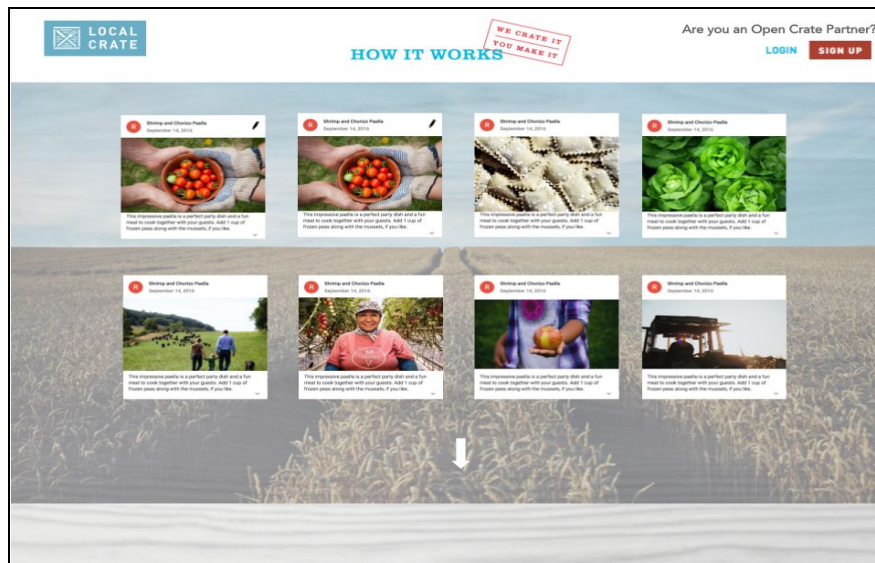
LOCAL CRATE

HOW IT WORKS

WE CRATE IT
YOU MAKE IT

Are you an Open Crate Partner?

LOGIN

SIGN UP

R
Shrimp and Chorizo Paella
September 14, 2016
This impressive paella is a perfect party dish and a fun meal to cook together with your guests. Add 1 cup of frozen peas along with the mussels, if you like.

R
Shrimp and Chorizo Paella
September 14, 2016
This impressive paella is a perfect party dish and a fun meal to cook together with your guests. Add 1 cup of frozen peas along with the mussels, if you like.

R
Shrimp and Chorizo Paella
September 14, 2016
This impressive paella is a perfect party dish and a fun meal to cook together with your guests. Add 1 cup of frozen peas along with the mussels, if you like.

R
Shrimp and Chorizo Paella
September 14, 2016
This impressive paella is a perfect party dish and a fun meal to cook together with your guests. Add 1 cup of frozen peas along with the mussels, if you like.

R
Shrimp and Chorizo Paella
September 14, 2016
This impressive paella is a perfect party dish and a fun meal to cook together with your guests. Add 1 cup of frozen peas along with the mussels, if you like.

R
Shrimp and Chorizo Paella
September 14, 2016
This impressive paella is a perfect party dish and a fun meal to cook together with your guests. Add 1 cup of frozen peas along with the mussels, if you like.

R
Shrimp and Chorizo Paella
September 14, 2016
This impressive paella is a perfect party dish and a fun meal to cook together with your guests. Add 1 cup of frozen peas along with the mussels, if you like.

R
Shrimp and Chorizo Paella
September 14, 2016
This impressive paella is a perfect party dish and a fun meal to cook together with your guests. Add 1 cup of frozen peas along with the mussels, if you like.